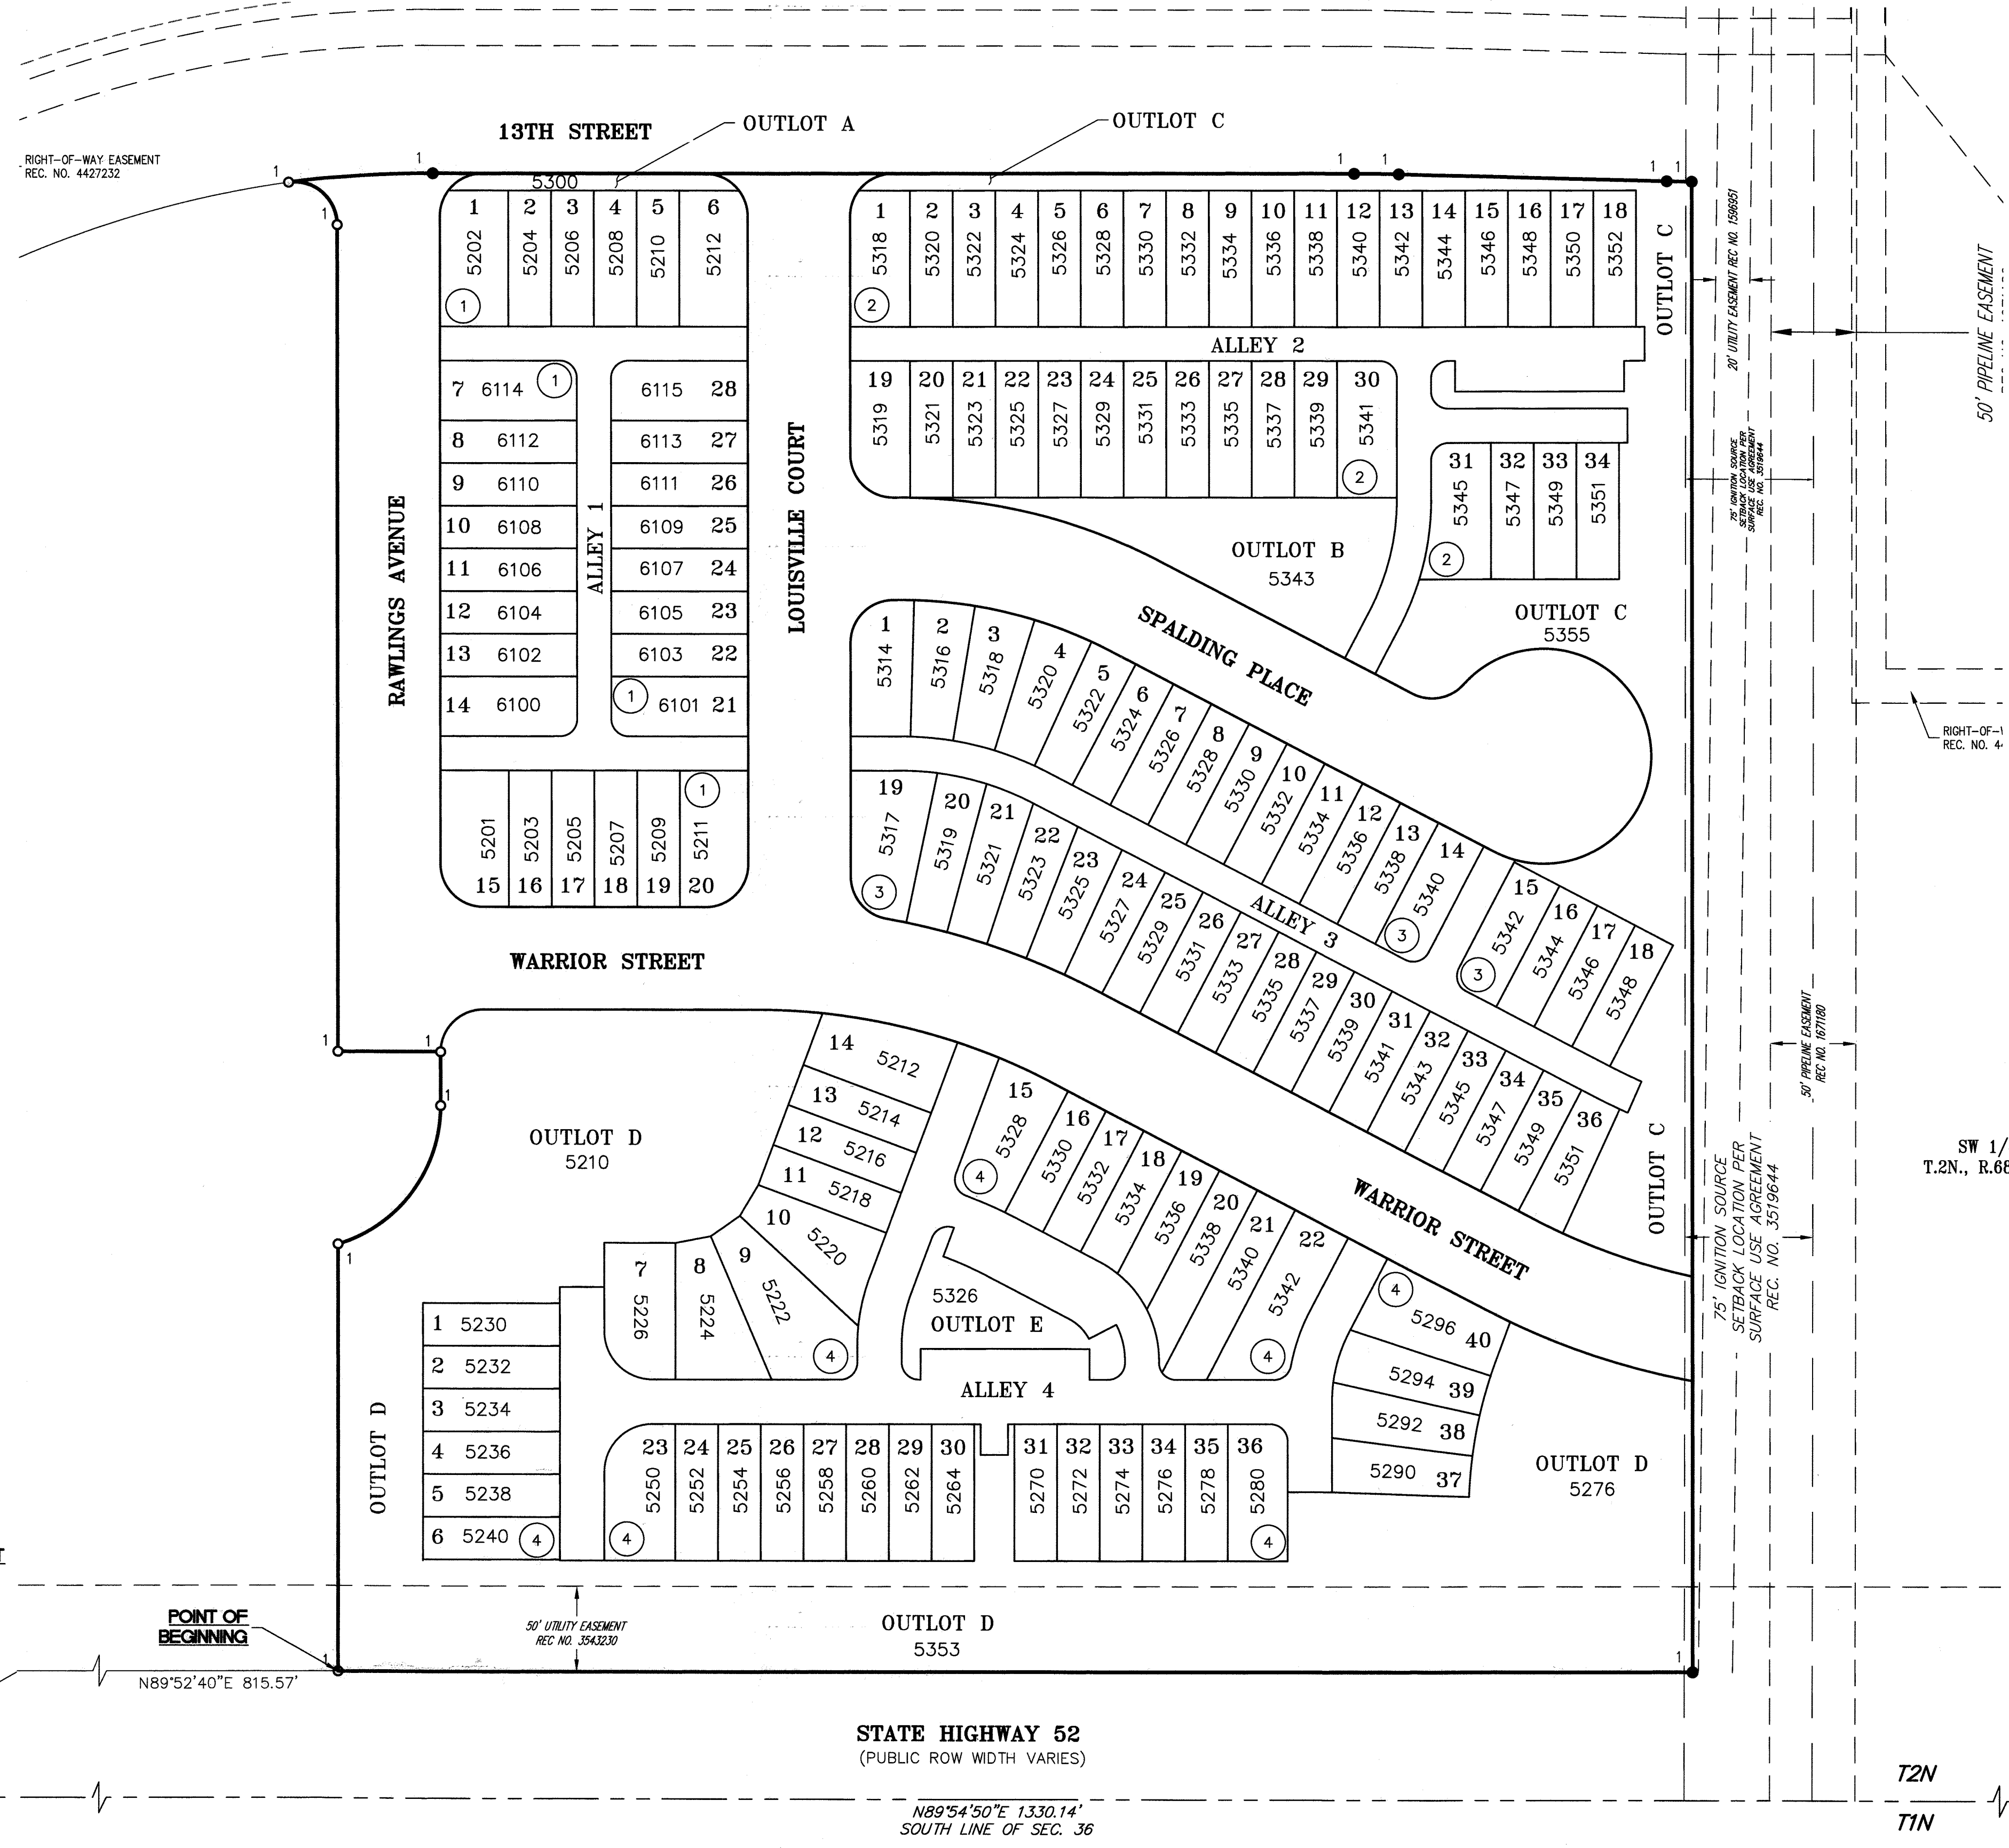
13TH STREET
OUTLOT A
OUTLOT C
RIGHT-OF-WAY EASEMENT
REC. NO. 4427232
5300
1 5202
2 5204
3 5206
4 5208
5 5210
6 5212
1
1 5318
2 5320
3 5322
4 5324
5 5326
6 5328
7 5330
8 5332
9 5334
10 5336
11 5338
12 5340
13 5342
14 5344
15 5346
16 5348
17 5350
18 5352
2
OUTLOT C
20' UTILITY EASEMENT REC NO. 1596951
50' PIPELINE EASEMENT
ALLEY 2
7 6114
8 6112
9 6110
10 6108
11 6106
12 6104
13 6102
14 6100
ALLEY 1
6115 28
6113 27
6111 26
6109 25
6107 24
6105 23
6103 22
6101 21
LOUISVILLE COURT
RAWLINGS AVENUE
19 5319
20 5321
21 5323
22 5325
23 5327
24 5329
25 5331
26 5333
27 5335
28 5337
29 5339
30 5341
31 5345
32 5347
33 5349
34 5351
75' IGNITION SOURCE SETBACK LOCATION PER SURFACE USE AGREEMENT REC. NO. 3519644
OUTLOT B
5343
OUTLOT C
5355
SPALDING PLACE
1 5314
2 5316
3 5318
4 5320
5 5322
6 5324
7 5326
8 5328
9 5330
10 5332
11 5334
12 5336
13 5338
14 5340
RIGHT-OF-
REC. NO. 4
15 5201
16 5203
17 5205
18 5207
19 5209
20 5211
19 5317
20 5319
21 5321
22 5323
23 5325
24 5327
25 5329
26 5331
27 5333
28 5335
29 5337
30 5339
31 5341
32 5343
33 5345
34 5347
35 5349
36 5351
ALLEY 3
15 5342
16 5344
17 5346
18 5348
3
WARRIOR STREET
50' PIPELINE EASEMENT REC NO. 1671180
OUTLOT D
5210
14 5212
13 5214
12 5216
11 5218
10 5220
9 5222
8 5224
7 5226
15 5328
16 5330
17 5332
18 5334
19 5336
20 5338
21 5340
22 5342
WARRIOR STREET
OUTLOT C
SW 1/
T.2N., R.68
75' IGNITION SOURCE SETBACK LOCATION PER SURFACE USE AGREEMENT REC. NO. 3519644
5326
OUTLOT E
ALLEY 4
1 5230
2 5232
3 5234
4 5236
5 5238
6 5240
4
5296 40
5294 39
5292 38
5290 37
OUTLOT D
23 5250
24 5252
25 5254
26 5256
27 5258
28 5260
29 5262
30 5264
31 5270
32 5272
33 5274
34 5276
35 5278
36 5280
OUTLOT D
5276
POINT OF BEGINNING
50' UTILITY EASEMENT REC NO. 3543230
OUTLOT D
5353
N89°52'40"E 815.57'
STATE HIGHWAY 52
(PUBLIC ROW WIDTH VARIES)
N89°54'50"E 1330.14'
SOUTH LINE OF SEC. 36
T2N
T1N